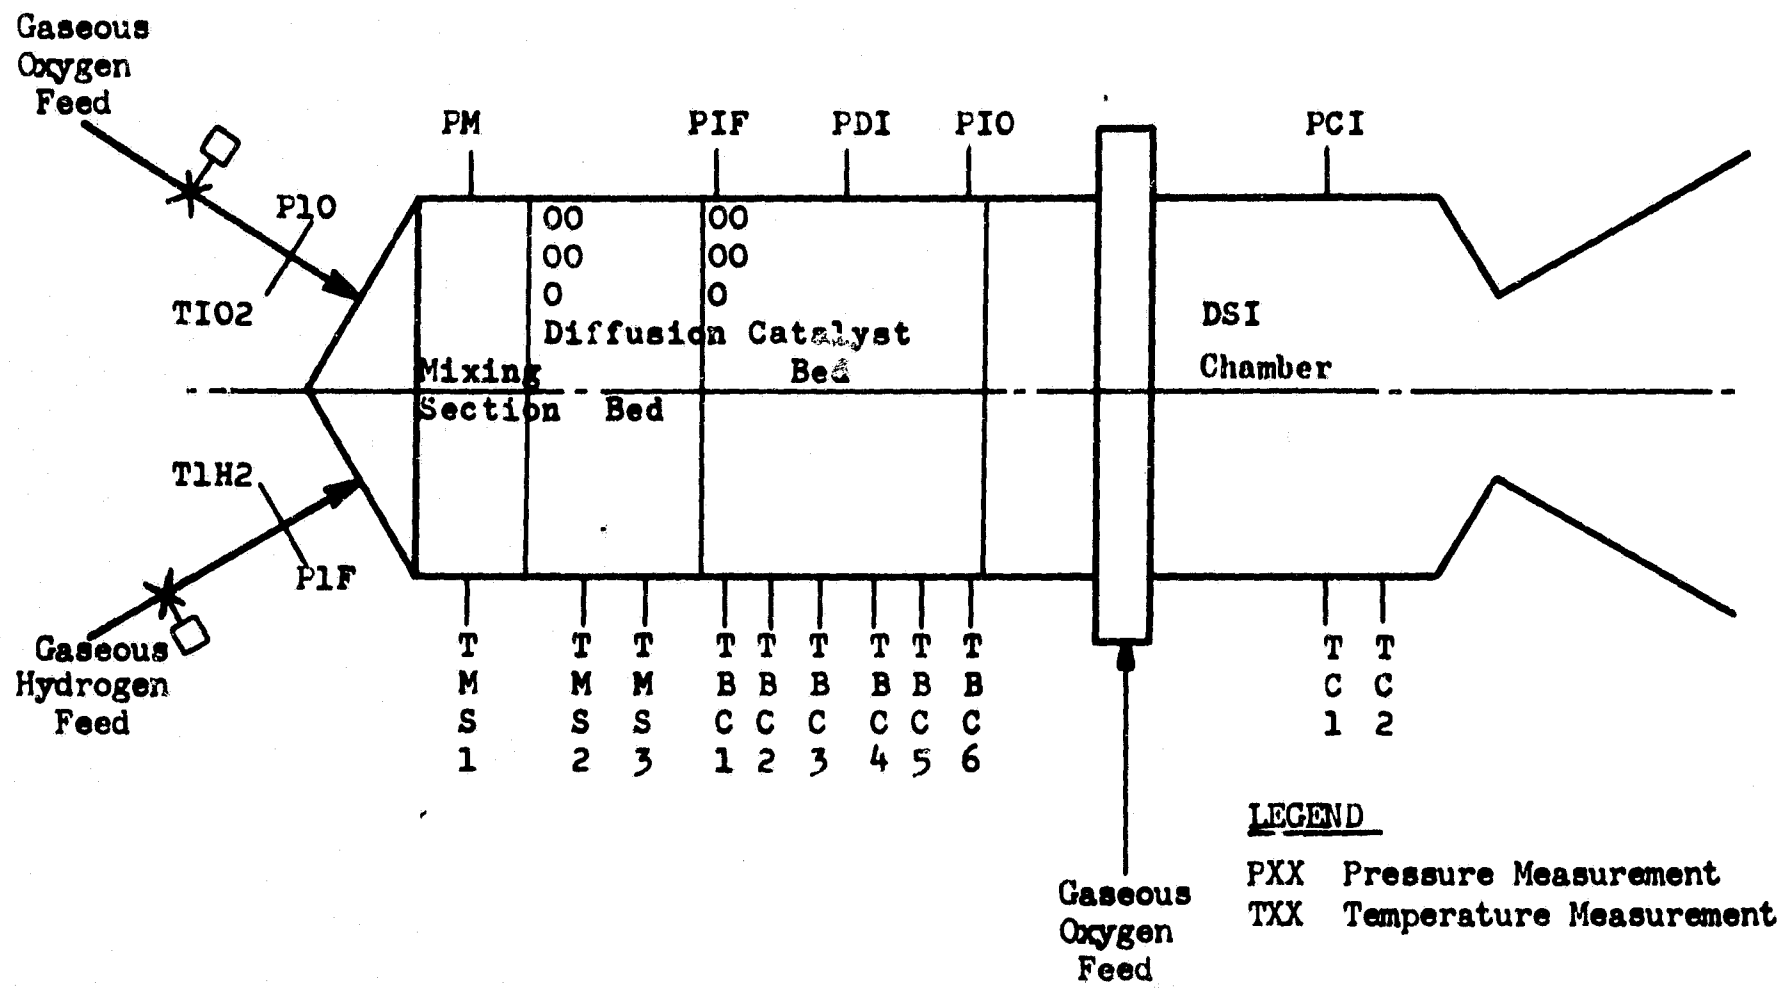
Gaseous Oxygen Feed

PM

PIF

PDI

PIO

PCI

P1O

TIO2

00
00
0

00
00
0

Diffusion Catalyst Bed

DSI Chamber

Mixing Section

Bed

T1H2

P1F

Gaseous Hydrogen Feed

T M S 1

T M S 2

T M S 3

T B C 1

T B C 2

T B C 3

T B C 4

T B C 5

T B C 6

T C 1

T C 2

Gaseous Oxygen Feed

LEGEND

PXX Pressure Measurement
TXX Temperature Measurement